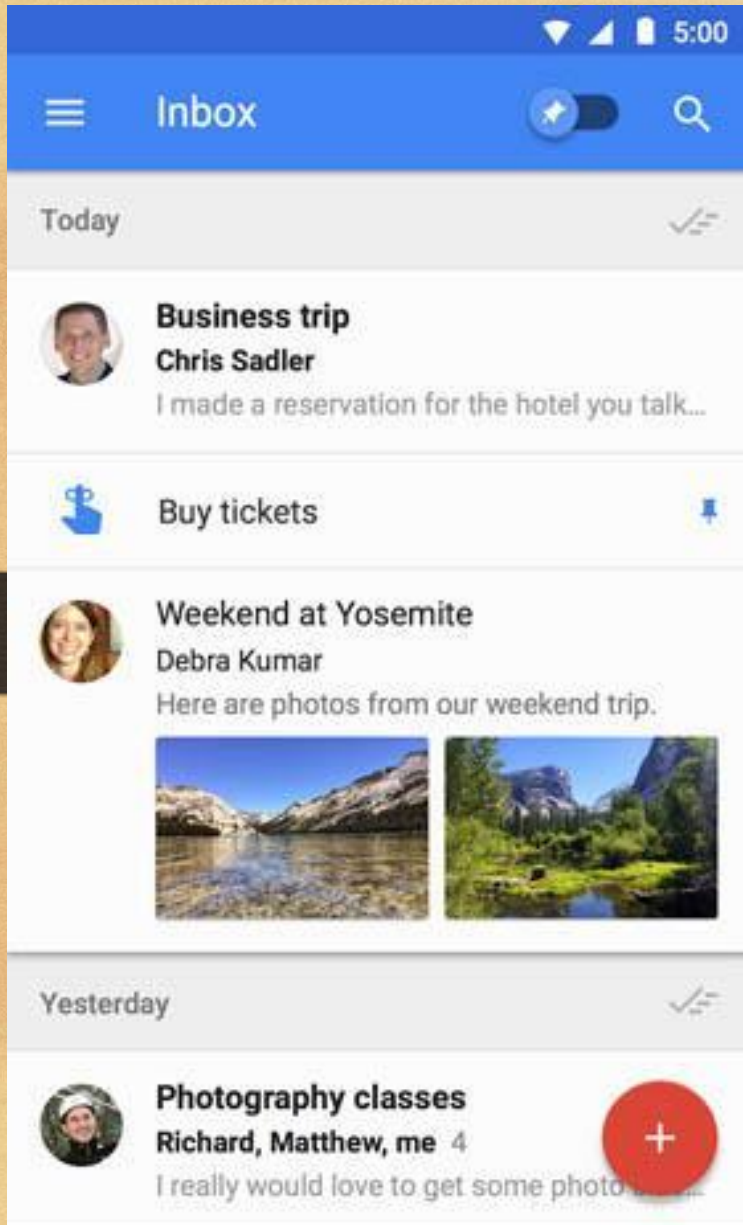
5:00

Inbox

Today

Business trip
Chris Sadler
I made a reservation for the hotel you talk...

Buy tickets

Weekend at Yosemite
Debra Kumar
Here are photos from our weekend trip.

Yesterday

Photography classes
Richard, Matthew, me 4
I really would love to get some photo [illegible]

+